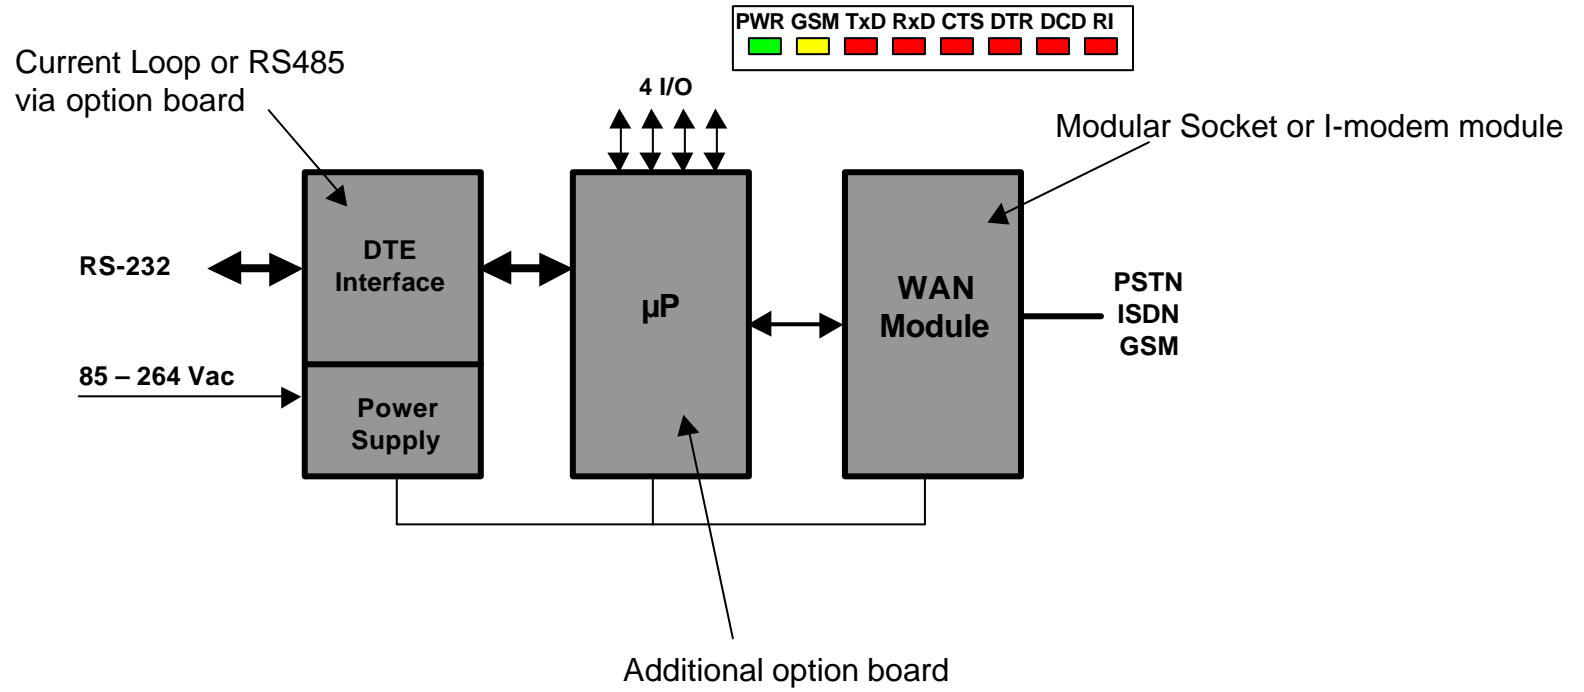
PWR GSM TxD RxD CTS DTR DCD RI

Current Loop or RS485 via option board

4 I/O

Modular Socket or I-modem module

RS-232

DTE Interface

µP

WAN Module

PSTN
ISDN
GSM

85 – 264 Vac

Power Supply

Additional option board